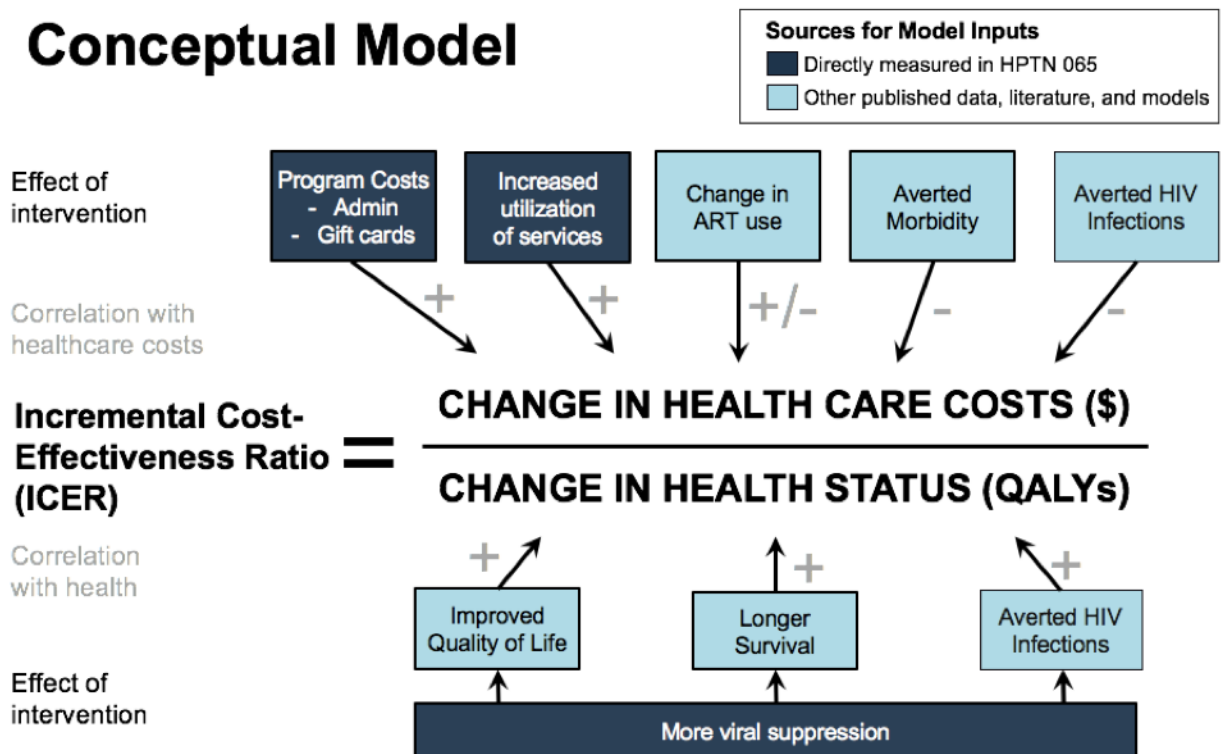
Conceptual Model

Sources for Model Inputs
Directly measured in HPTN 065
Other published data, literature, and models

Effect of intervention

Program Costs
- Admin
- Gift cards

Increased utilization of services

Change in ART use

Averted Morbidity

Averted HIV Infections

Correlation with healthcare costs

+
+
+/-
-
-

Incremental Cost-Effectiveness Ratio (ICER) = $\frac{\text{CHANGE IN HEALTH CARE COSTS (\$)}}{\text{CHANGE IN HEALTH STATUS (QALYs)}}$

Correlation with health

+
+
+

Improved Quality of Life

Longer Survival

Averted HIV Infections

Effect of intervention

More viral suppression